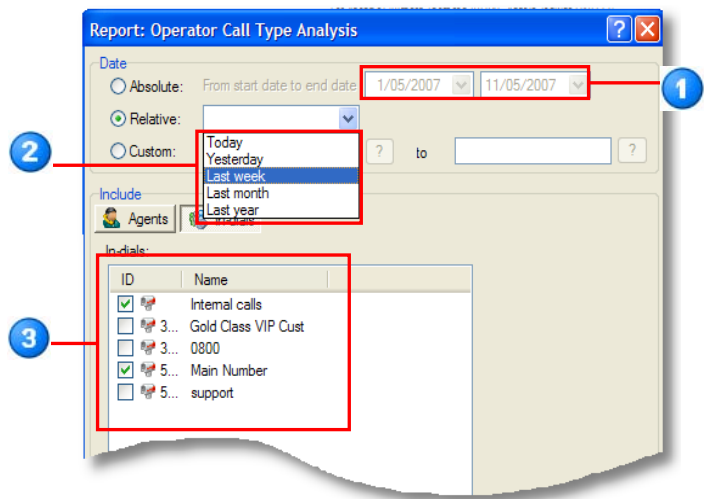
Report: Operator Call Type Analysis

Date

Absolute: From start date to end date 1/05/2007 11/05/2007

Relative:

Custom: to

Today
Yesterday
Last week
Last month
Last year

1

2

3

Include

Agents In-dials

In-dials:

| ID | Name |
|---|---|
| | Internal calls |
| 3... | Gold Class VIP Cust |
| 3... | 0800 |
| 5... | Main Number |
| 5... | support |